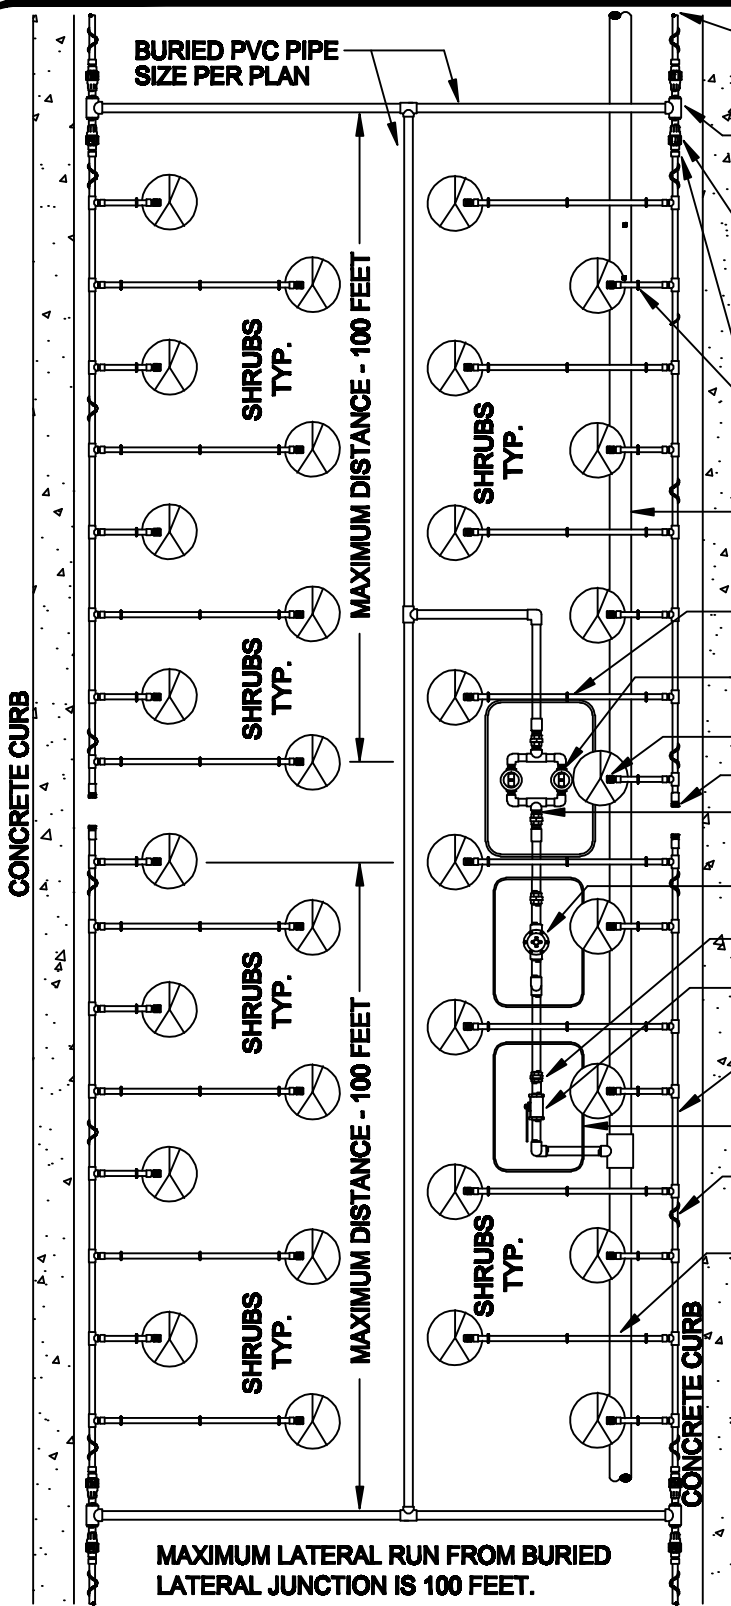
BURIED PVC PIPE SIZE PER PLAN

CONCRETE CURB

SHRUBS TYP.

SHRUBS TYP.

MAXIMUM DISTANCE - 100 FEET

SHRUBS TYP.

SHRUBS TYP.

MAXIMUM DISTANCE - 100 FEET

SHRUBS TYP.

SHRUBS TYP.

CONCRETE CURB

MAXIMUM LATERAL RUN FROM BURIED LATERAL JUNCTION IS 100 FEET.